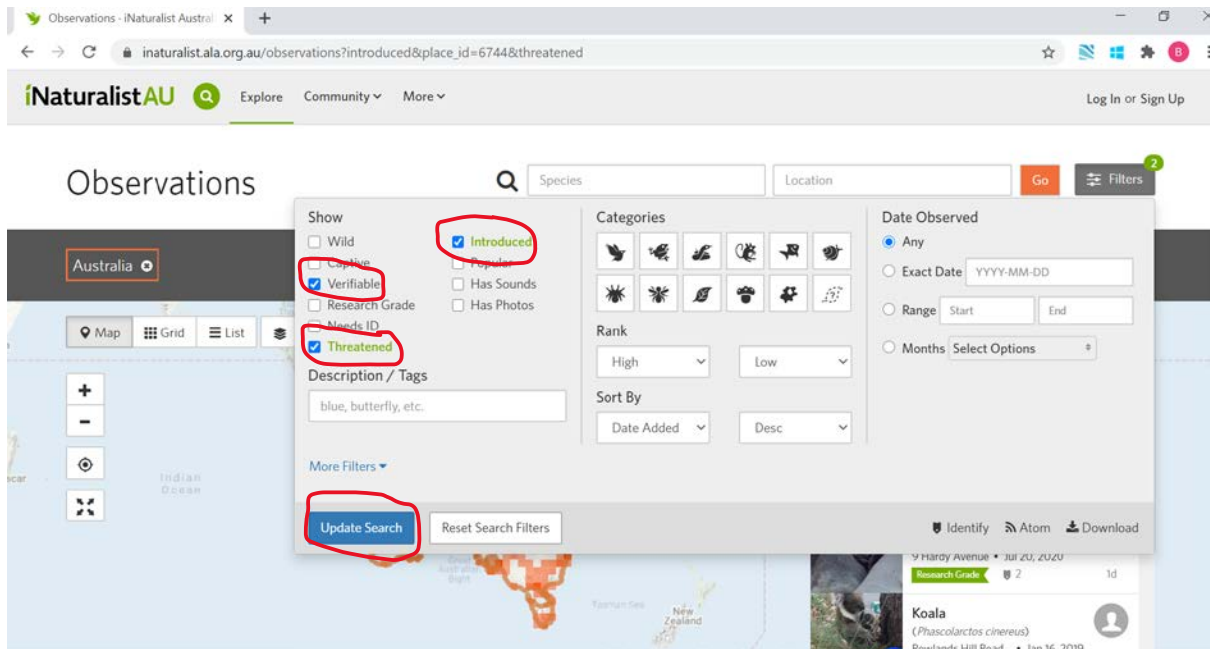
Observations - iNaturalist Austral ×
+
inaturalist.ala.org.au/observations?introduced&place_id=6744&threatened
B

iNaturalistAU
Explore
Community
More
Log In or Sign Up

Observations
Species
Location
Go
Filters 2

Australia

Map
Grid
List

Show
Wild
Captive
Verifiable
Research Grade
Needs ID
Threatened
Introduced
Popular
Has Sounds
Has Photos

Description / Tags
blue, butterfly, etc.

More Filters

Categories

Rank
High
Low

Sort By
Date Added
Desc

Date Observed
Any
Exact Date YYYY-MM-DD
Range Start End
Months Select Options

Update Search
Reset Search Filters
Identify
Atom
Download

Indian Ocean
Great Australian Bight
Tasman Sea
New Zealand

9 Hardy Avenue • Jul 20, 2020
Research Grade 2
1d

Koala
(Phascolarctos cinereus)
Rowlands Hill Road • Jan 16, 2019